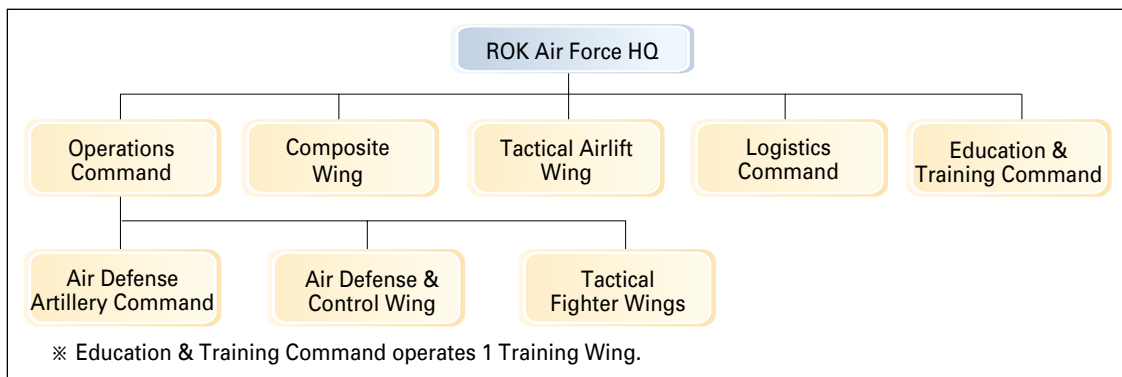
ROK Air Force HQ

Operations Command

Composite Wing

Tactical Airlift Wing

Logistics Command

Education & Training Command

Air Defense Artillery Command

Air Defense & Control Wing

Tactical Fighter Wings

※ Education & Training Command operates 1 Training Wing.